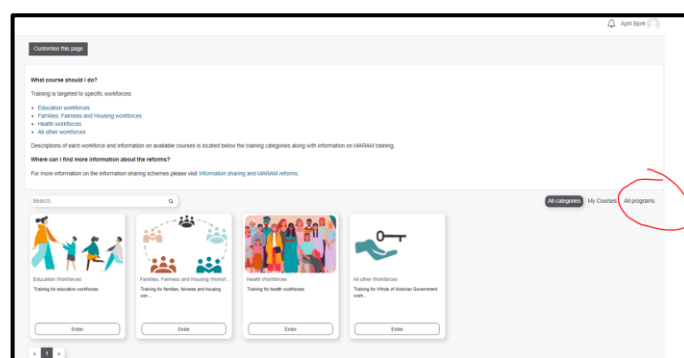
April Bjork

Customise this page

What course should I do?

Training is targeted to specific workforces:

- Education workforces
- Families, Fairness and Housing workforces
- Health workforces
- All other workforces

Descriptions of each workforce and information on available courses is located below the training categories along with information on MARAM training.

Where can I find more information about the reforms?

For more information on the information sharing schemes please visit Information sharing and MARAM reforms.

Search...

All categories My Courses All programs

Education Workforces
Training for education workforces
Enter

Families, Fairness and Housing Workf...
Training for families, fairness and housing wor...
Enter

Health Workforces
Training for health workforces
Enter

All other Workforces
Training for Whole of Victorian Government work...
Enter

« 1 »